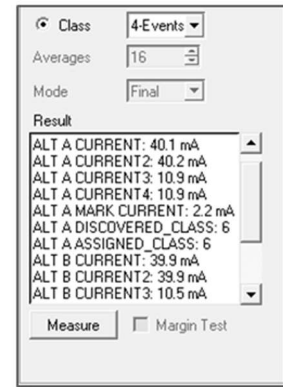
Class 4-Events

Averages 16

Mode Final

Result

ALT A CURRENT: 40.1 mA
ALT A CURRENT2: 40.2 mA
ALT A CURRENT3: 10.9 mA
ALT A CURRENT4: 10.9 mA
ALT A MARK CURRENT: 2.2 mA
ALT A DISCOVERED_CLASS: 6
ALT A ASSIGNED_CLASS: 6
ALT B CURRENT: 39.9 mA
ALT B CURRENT2: 39.9 mA
ALT B CURRENT3: 10.5 mA

Measure

Margin Test